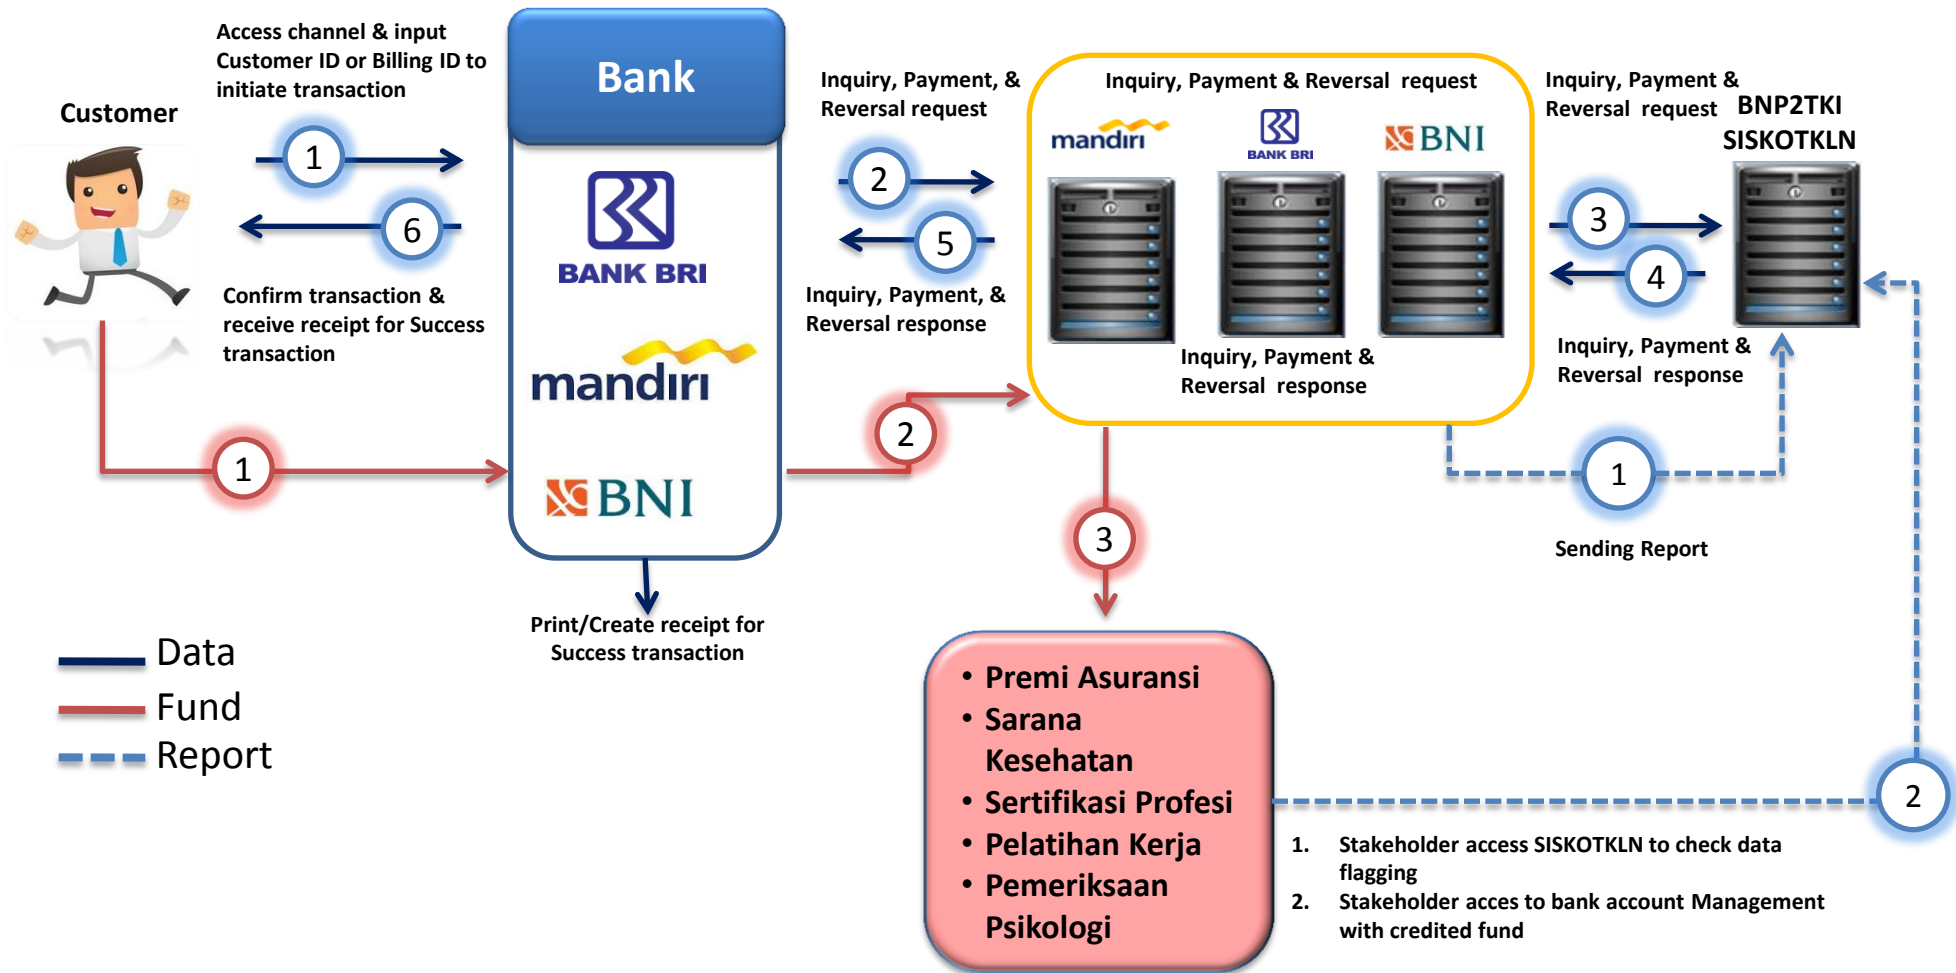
Customer

Access channel & input Customer ID or Billing ID to initiate transaction

1

6

Confirm transaction & receive receipt for Success transaction

Bank

BANK BRI

mandiri

BNI

Print/Create receipt for Success transaction

Inquiry, Payment, & Reversal request

2

5

Inquiry, Payment, & Reversal response

Inquiry, Payment & Reversal request

mandiri

BANK BRI

BNI

Inquiry, Payment & Reversal response

Inquiry, Payment & Reversal request

BNP2TKI SISKOTKLN

3

4

Inquiry, Payment & Reversal response

1

2

1

Sending Report

3

- Premi Asuransi
- Sarana Kesehatan
- Sertifikasi Profesi
- Pelatihan Kerja
- Pemeriksaan Psikologi

2

1. Stakeholder access SISKOTKLN to check data flagging
2. Stakeholder acces to bank account Management with credited fund

Data
Fund
Report